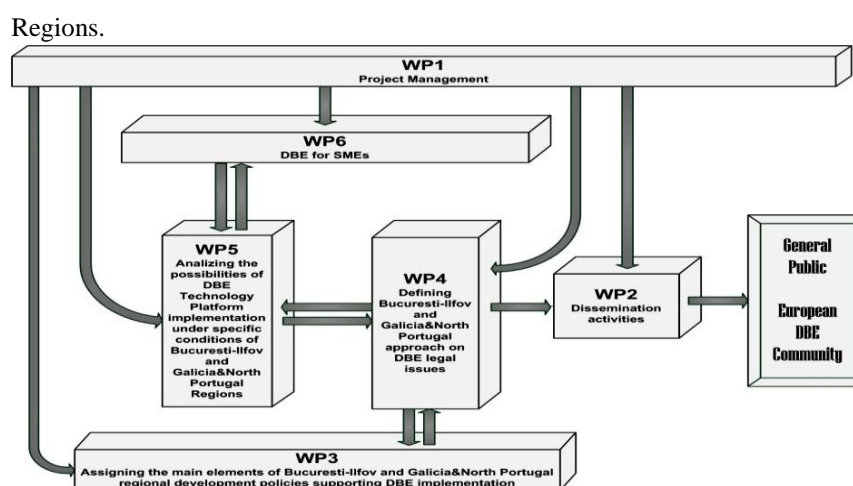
Regions.

WP1
Project Management

WP6
DBE for SMEs

WP5
Analizing the possibilities of DBE Technology Platform implementation under specific conditions of Bucuresti-Ilfov and Galicia&North Portugal Regions

WP4
Defining Bucuresti-Ilfov and Galicia&North Portugal approach on DBE legal issues

WP2
Dissemination activities

General Public

European DBE Community

WP3
Assigning the main elements of Bucuresti-Ilfov and Galicia&North Portugal regional development policies supporting DBE implementation